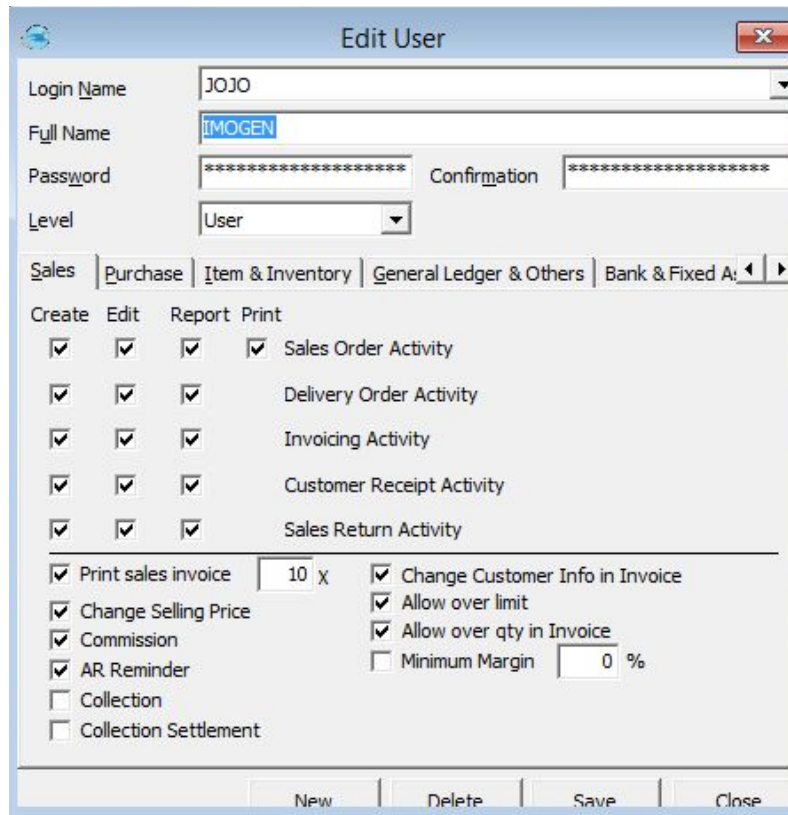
Edit User

Login Name JOJO

Full Name IMOGEN

Password ******************** Confirmation ********************

Level User

Sales | Purchase | Item & Inventory | General Ledger & Others | Bank & Fixed A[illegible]

Create Edit Report Print

Sales Order Activity

Delivery Order Activity

Invoicing Activity

Customer Receipt Activity

Sales Return Activity

Print sales invoice 10 X

Change Selling Price

Commission

AR Reminder

Collection

Collection Settlement

Change Customer Info in Invoice

Allow over limit

Allow over qty in Invoice

Minimum Margin 0 %

New Delete Save Close